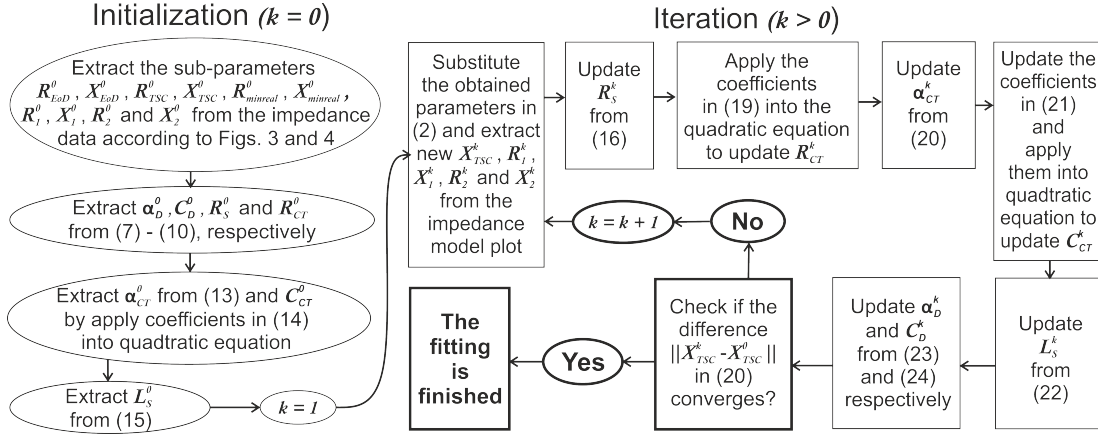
Initialization $(k = 0)$

Extract the sub-parameters $R^0_{EoD}$, $X^0_{EoD}$, $R^0_{TSC}$, $X^0_{TSC}$, $R^0_{minreal}$, $X^0_{minreal}$, $R^0_1$, $X^0_1$, $R^0_2$ and $X^0_2$ from the impedance data according to Figs. 3 and 4

Extract $\alpha^0_D$, $C^0_D$, $R^0_S$ and $R^0_{CT}$ from (7) - (10), respectively

Extract $\alpha^0_{CT}$ from (13) and $C^0_{CT}$ by apply coefficients in (14) into quadtratic equation

Extract $L^0_S$ from (15)

$k = 1$

Iteration $(k > 0)$

Substitute the obtained parameters in (2) and extract new $X^k_{TSC}$, $R^k_1$, $X^k_1$, $R^k_2$ and $X^k_2$ from the impedance model plot

Update $R^k_S$ from (16)

Apply the coefficients in (19) into the quadratic equation to update $R^k_{CT}$

Update $\alpha^k_{CT}$ from (20)

Update the coefficients in (21) and apply them into quadtratic equation to update $C^k_{CT}$

Update $L^k_S$ from (22)

Update $\alpha^k_D$ and $C^k_D$ from (23) and (24) respectively

Check if the difference $||X^k_{TSC} - X^0_{TSC}||$ in (20) converges?

No

$k = k + 1$

Yes

The fitting is finished